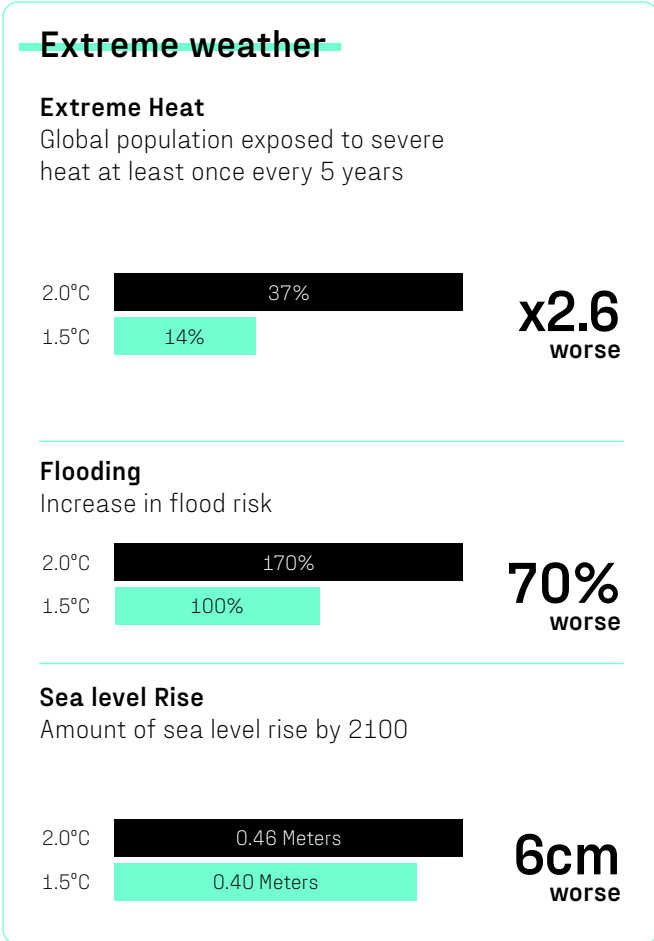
Extreme weather

Extreme Heat
Global population exposed to severe heat at least once every 5 years

2.0°C 37%
1.5°C 14%

x2.6
worse

Flooding
Increase in flood risk

2.0°C 170%
1.5°C 100%

70%
worse

Sea level Rise
Amount of sea level rise by 2100

2.0°C 0.46 Meters
1.5°C 0.40 Meters

6cm
worse